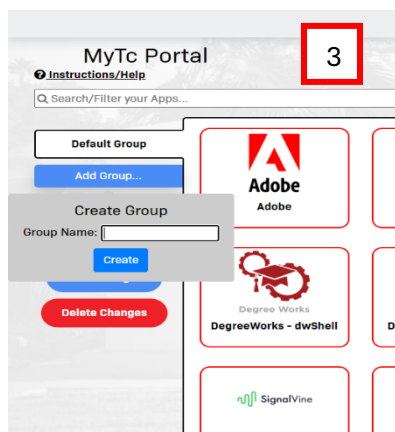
MyTc Portal

3

Instructions/Help

Search/Filter your Apps...

Default Group

Add Group...

Create Group

Group Name:

Create

Delete Changes

Adobe

Adobe

Degree Works

DegreeWorks - dwShell

SignalVine